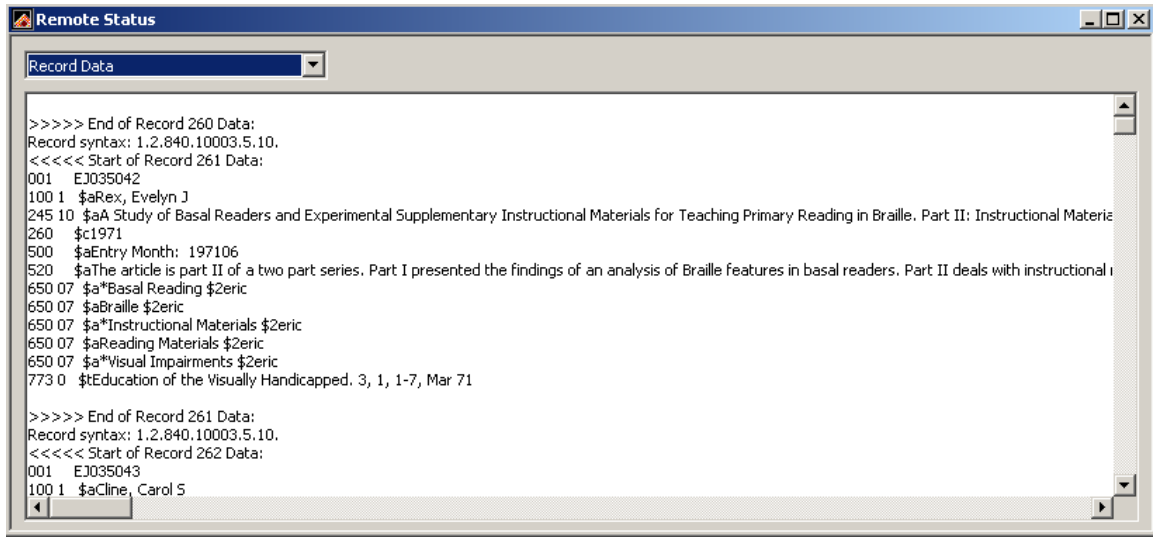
Remote Status

Record Data

>>>>> End of Record 260 Data:
Record syntax: 1.2.840.10003.5.10.
<<<<< Start of Record 261 Data:
001 EJ035042
100 1 $aRex, Evelyn J
245 10 $aA Study of Basal Readers and Experimental Supplementary Instructional Materials for Teaching Primary Reading in Braille. Part II: Instructional Materia
260 $c1971
500 $aEntry Month: 197106
520 $aThe article is part II of a two part series. Part I presented the findings of an analysis of Braille features in basal readers. Part II deals with instructional
650 07 $a*Basal Reading $2eric
650 07 $aBraille $2eric
650 07 $a*Instructional Materials $2eric
650 07 $aReading Materials $2eric
650 07 $a*Visual Impairments $2eric
773 0 $tEducation of the Visually Handicapped. 3, 1, 1-7, Mar 71

>>>>> End of Record 261 Data:
Record syntax: 1.2.840.10003.5.10.
<<<<< Start of Record 262 Data:
001 EJ035043
100 1 $aCline, Carol S